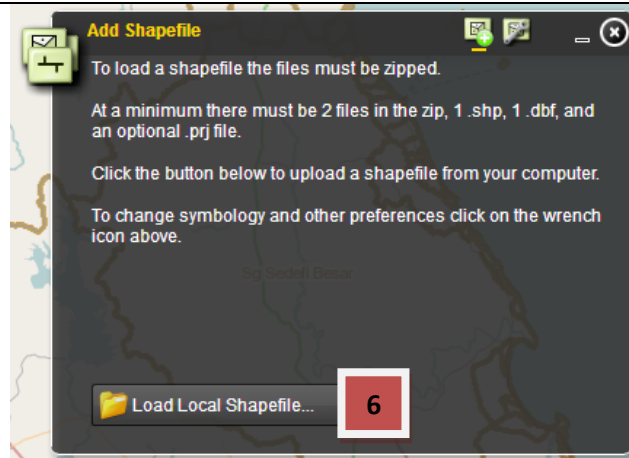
Add Shapefile

To load a shapefile the files must be zipped.

At a minimum there must be 2 files in the zip, 1 .shp, 1 .dbf, and an optional .prj file.

Click the button below to upload a shapefile from your computer.

To change symbology and other preferences click on the wrench icon above.

Sg Sedeli Besar

Load Local Shapefile...

6